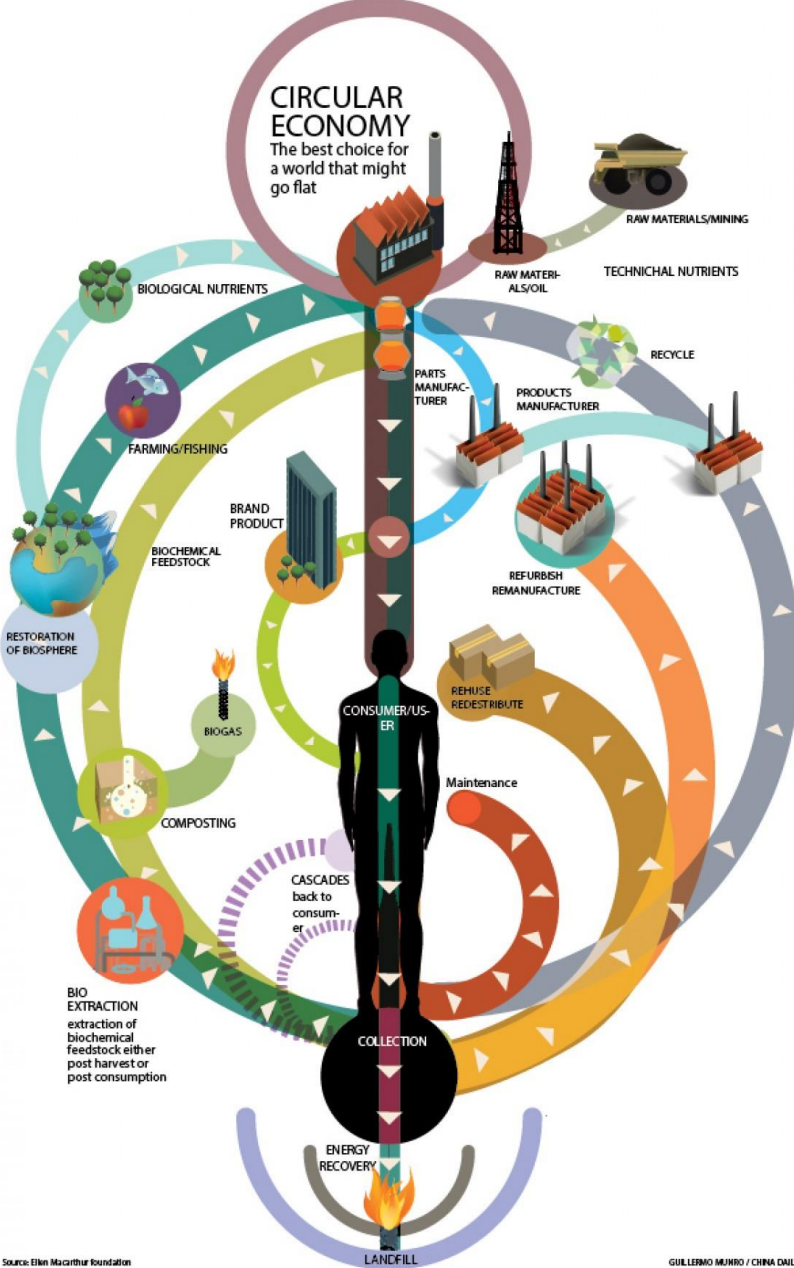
CIRCULAR ECONOMY
The best choice for a world that might go flat

RAW MATERIALS/MINING

RAW MATERIALS/OIL

TECHNICHAL NUTRIENTS

BIOLOGICAL NUTRIENTS

RECYCLE

PARTS MANUFACTURER

PRODUCTS MANUFACTURER

FARMING/FISHING

BRAND PRODUCT

BIOCHEMICAL FEEDSTOCK

REFURBISH REMANUFACTURE

RESTORATION OF BIOSPHERE

REHUSE REDESTRIBUTE

BIOGAS

CONSUMER/USER

Maintenance

COMPOSTING

CASCADES back to consumer

BIO EXTRACTION
extraction of biochemical feedstock either post harvest or post consumption

COLLECTION

ENERGY RECOVERY

LANDFILL

Source: Ellen Macarthur foundation

GUILLERMO MUNRO / CHINA DAIL